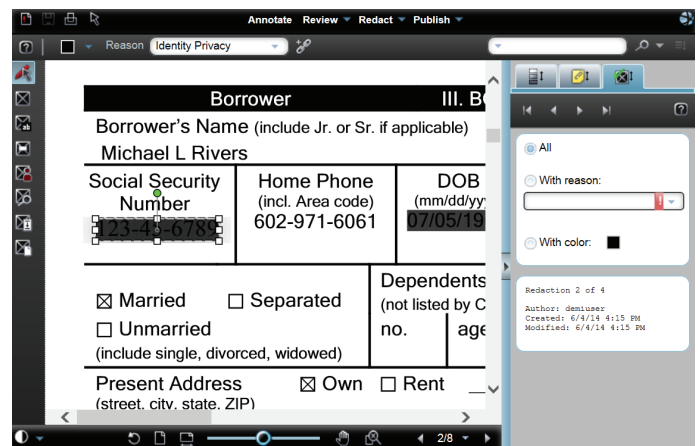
Annotate Review Redact Publish

Reason Identity Privacy

Borrower III. B

Borrower's Name (include Jr. or Sr. if applicable)
Michael L Rivers

Social Security Number
123-45-6789

Home Phone (incl. Area code)
602-971-6061

DOB (mm/dd/yy
07/05/19

Dependents (not listed by C
no. age

☒ Married ☐ Separated
☐ Unmarried
(include single, divorced, widowed)

Present Address ☒ Own ☐ Rent
(street, city, state, ZIP)

All
With reason:
With color:

Redaction 2 of 4
Author: demouser
Created: 6/4/14 4:15 PM
Modified: 6/4/14 4:15 PM

2/8